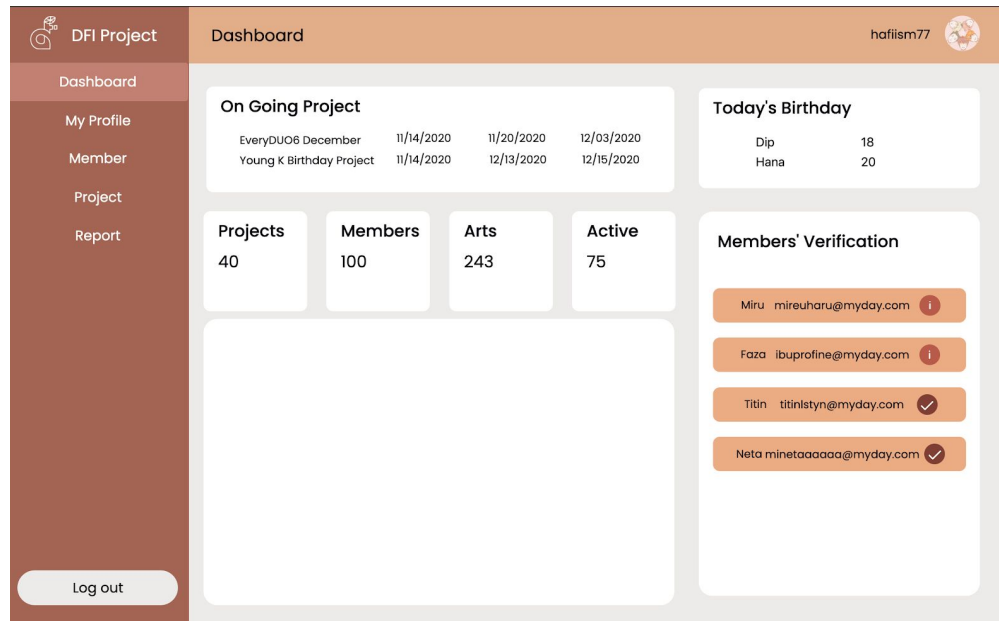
DFI Project

Dashboard
My Profile
Member
Project
Report

Log out

Dashboard

hafiism77

On Going Project

| | | | |
|---|---|---|---|
| EveryDUO6 December | 11/14/2020 | 11/20/2020 | 12/03/2020 |
| Young K Birthday Project | 11/14/2020 | 12/13/2020 | 12/15/2020 |

Today's Birthday

| | |
|---|---|
| Dip | 18 |
| Hana | 20 |

Projects
40

Members
100

Arts
243

Active
75

Members' Verification

Miru mireuharu@myday.com i

Faza ibuprofine@myday.com i

Titin titinlstyn@myday.com

Neta minetaaaaaa@myday.com